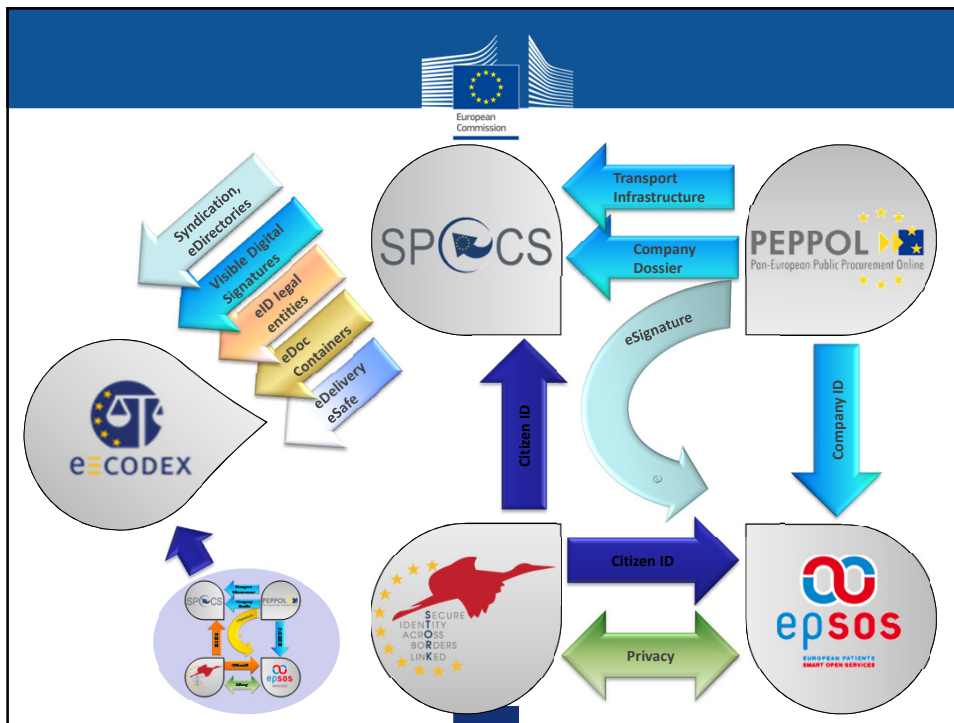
European Commission

Syndication, eDirectories

Visible Digital Signatures

eID legal entities

eDoc Containers

eDelivery eSafe

e-CODEX

SPOCS

Transport Infrastructure

Company Dossier

PEPPOL

Pan-European Public Procurement Online

eSignature

Citizen ID

Company ID

SECURE IDENTITY ACROSS BORDERS LINKED

Citizen ID

Privacy

epsos

EUROPEAN PATIENTS SMART OPEN SERVICES

SPOCS

PEPPOL

epsos

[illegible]